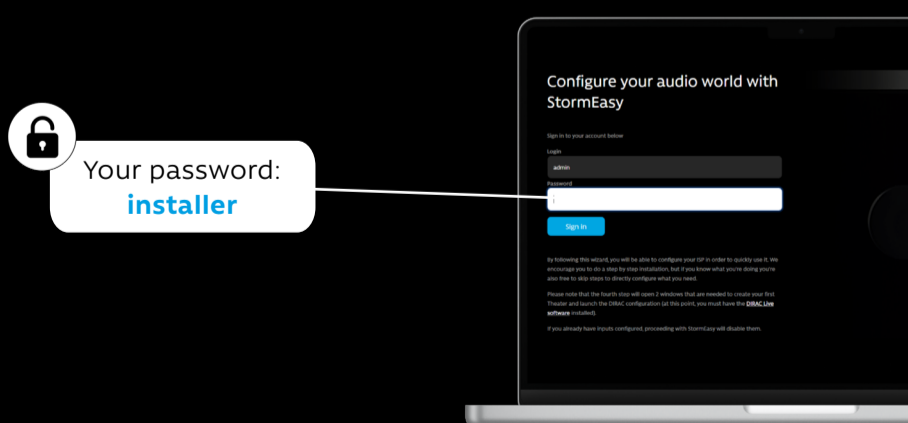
Your password:
installer

Configure your audio world with StormEasy

Sign in to your account below

Login

admin

Password

Sign In

By following this wizard, you will be able to configure your ISP in order to quickly use it. We encourage you to do a step by step installation, but if you know what you're doing you're also free to skip steps to directly configure what you need.

Please note that the fourth step will open 2 windows that are needed to create your first Theater and launch the DIRAC configuration (at this point, you must have the DIRAC Live software installed).

If you already have inputs configured, proceeding with StormEasy will disable them.